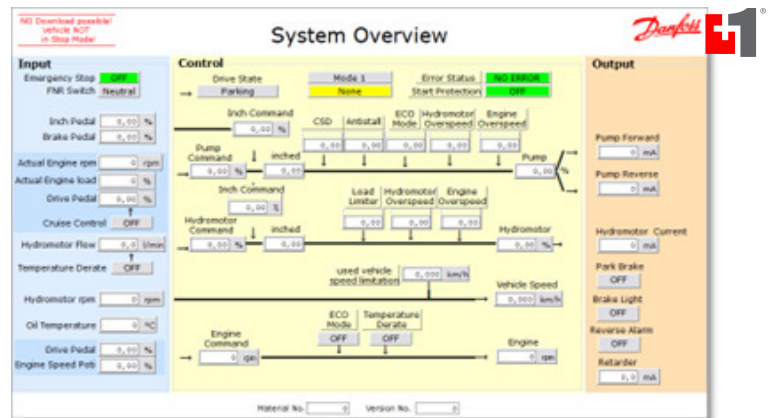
NO Download possible!
Vehicle NOT
in Stop Mode!

System Overview

Danfoss

Input

Emergency Stop OFF
FNR Switch Neutral

Inch Pedal 0,00 %
Brake Pedal 0,00 %

Actual Engine rpm 0 rpm
Actual Engine load 0 %
Drive Pedal 0,00 %
Cruise Control OFF

Hydromotor Flow 0,0 l/min
Temperature Derate OFF

Hydromotor rpm 0 rpm

Oil Temperature 0 °C

Drive Pedal 0,00 %
Engine Speed Poti 0,00 %

Control

Drive State
Parking

Mode 1
None

Error Status NO ERROR
Start Protection OFF

Inch Command
0,00 %

CSD
Antistall
ECO Mode
Hydromotor Overspeed
Engine Overspeed

0,00 0,00 0,00 0,00 0,00

Pump Command
0,00 %
inched
0,00

Pump
0,00 %

Inch Command
0,00 %

Load Limiter
Hydromotor Overspeed
Engine Overspeed
0,00 0,00 0,00

Hydromotor Command
0,00 %
inched
0,00

Hydromotor
0,00 %

used vehicle speed limitation
0,000 km/h

Vehicle Speed
0,000 km/h

ECO Mode
OFF
Temperature Derate
OFF

Engine Command
0 rpm

Engine
0 rpm

Output

Pump Forward
0 mA
Pump Reverse
0 mA

Hydromotor Current
0 mA

Park Brake
OFF
Brake Light
OFF
Reverse Alarm
OFF
Retarder
0,0 mA

Material No. 0
Version No. 0